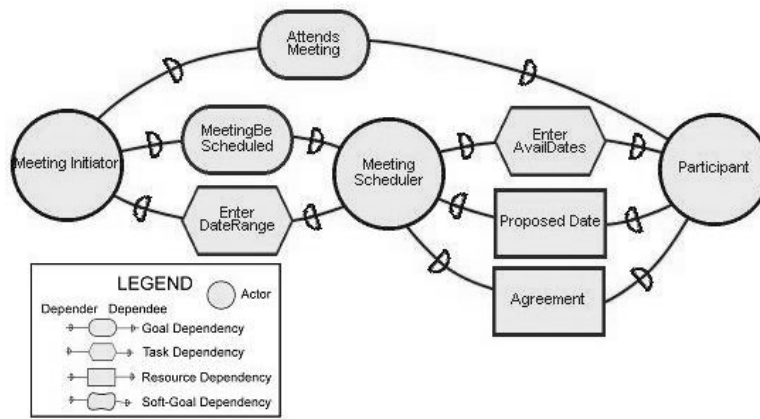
Attends Meeting

MeetingBe Scheduled

Enter AvailDates

Meeting Initiator

Meeting Scheduler

Participant

Enter DateRange

Proposed Date

Agreement

LEGEND

Actor

Depender Dependee

Goal Dependency

Task Dependency

Resource Dependency

Soft-Goal Dependency